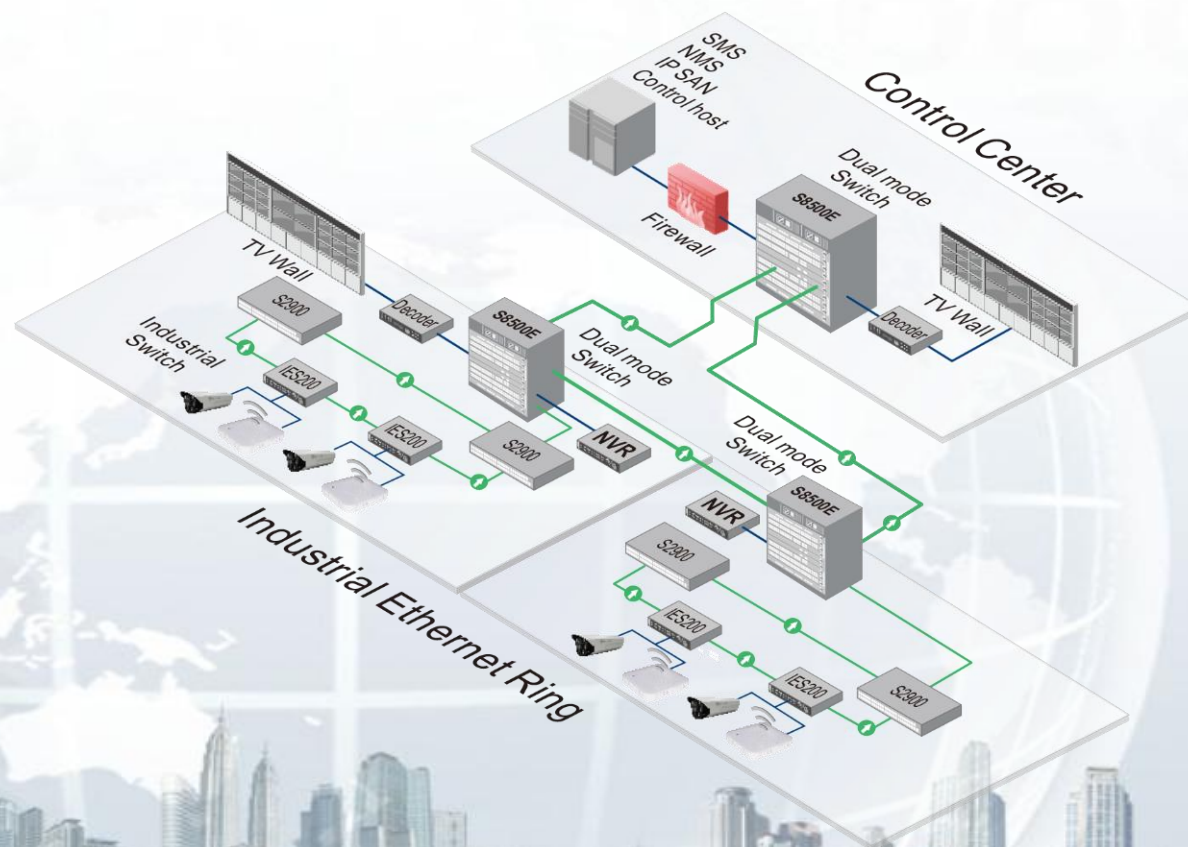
SMS
NMS
IP SAN
Control host

Control Center

Firewall

Dual mode Switch

S8500E

TV Wall

Decoder

TV Wall

S2900

Decoder

S8500E

Dual mode Switch

Industrial Switch

IES200

IES200

S2900

NVR

Dual mode Switch

S8500E

NVR

S2900

Industrial Ethernet Ring

IES200

IES200

S2900